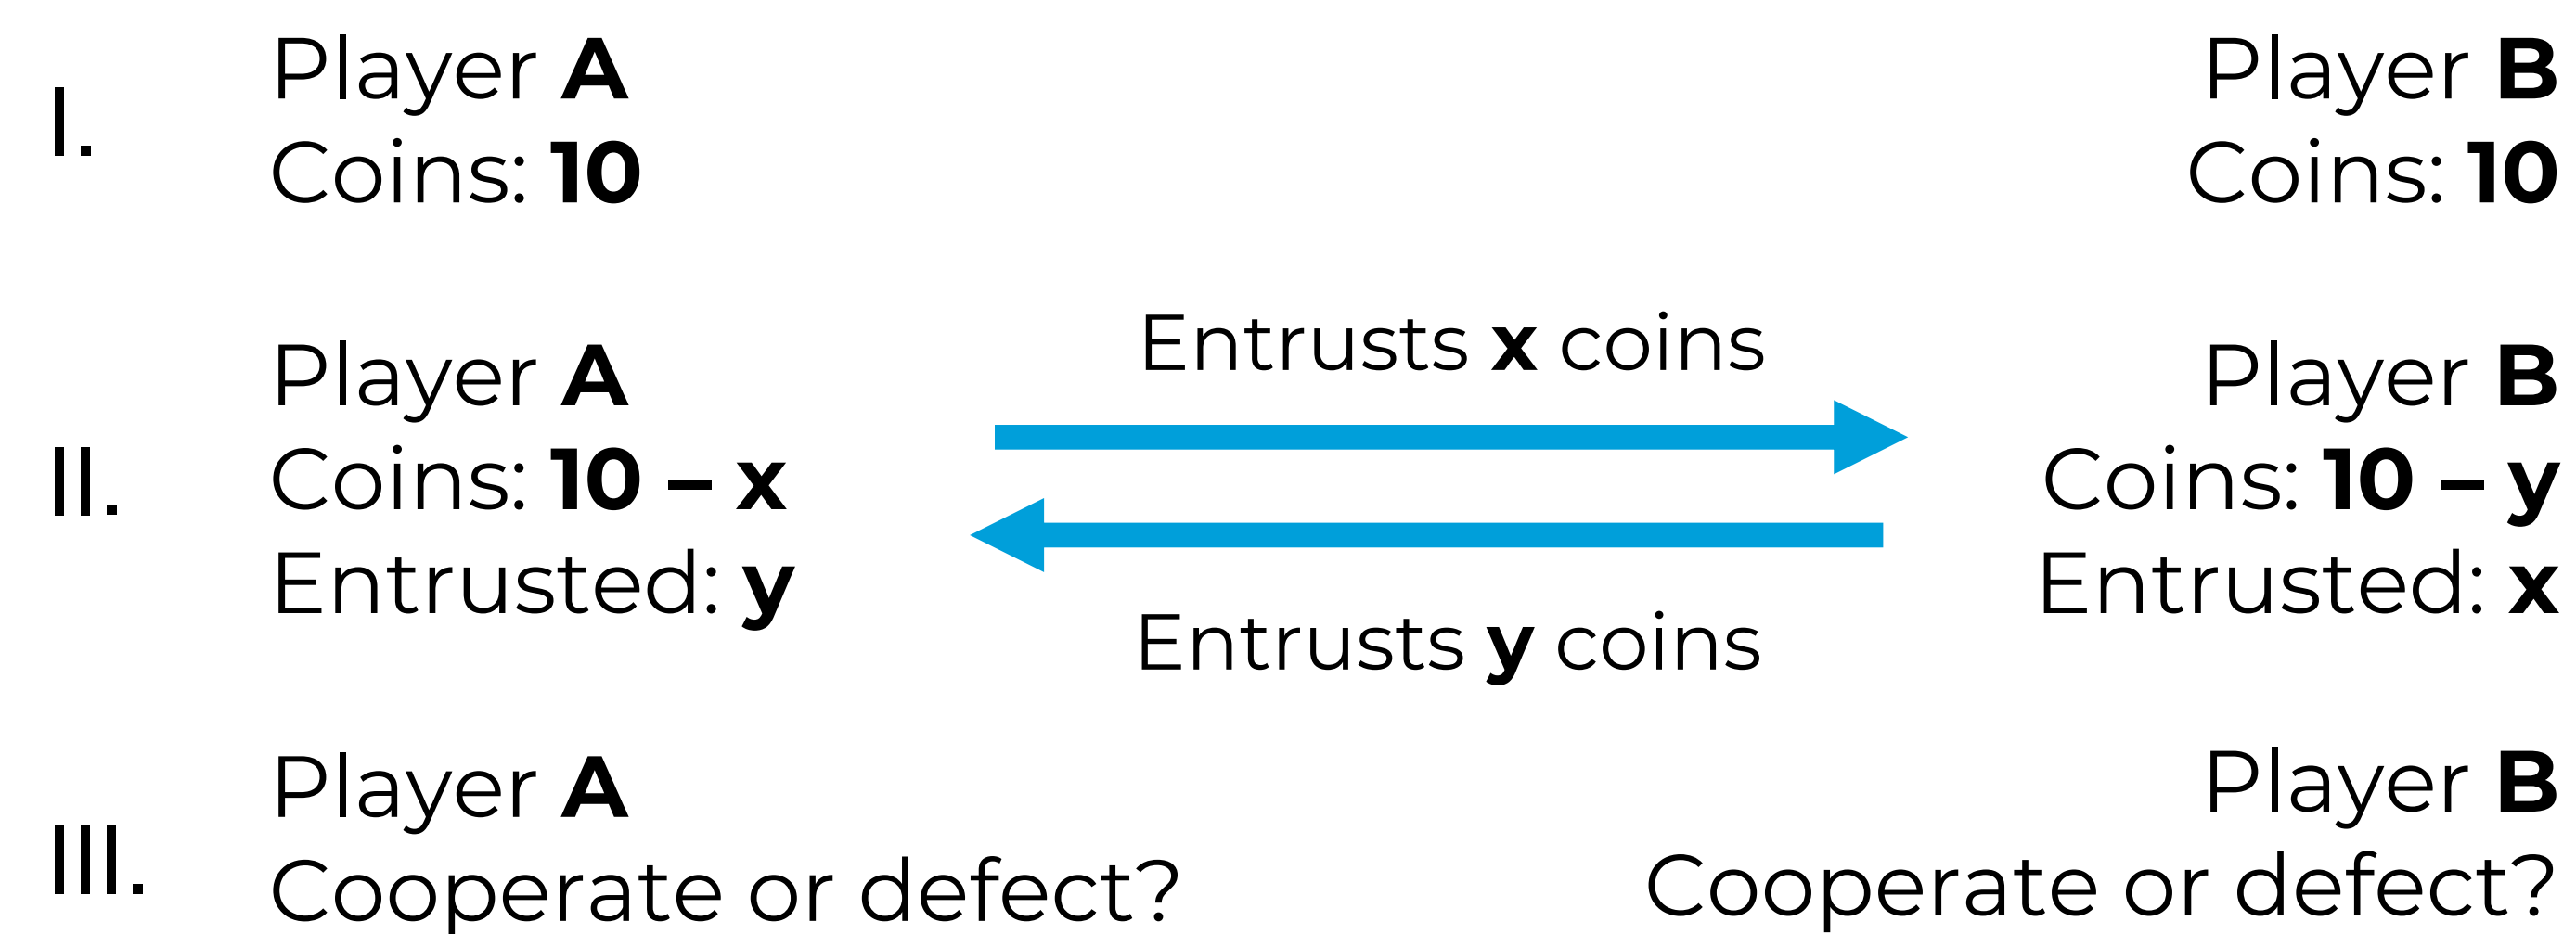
I. Player **A**
Coins: **10**

Player **B**
Coins: **10**

II. Player **A**
Coins: **10 – x**
Entrusted: **y**

Entrusts **x** coins

Entrusts **y** coins

Player **B**
Coins: **10 – y**
Entrusted: **x**

III. Player **A**
Cooperate or defect?

Player **B**
Cooperate or defect?